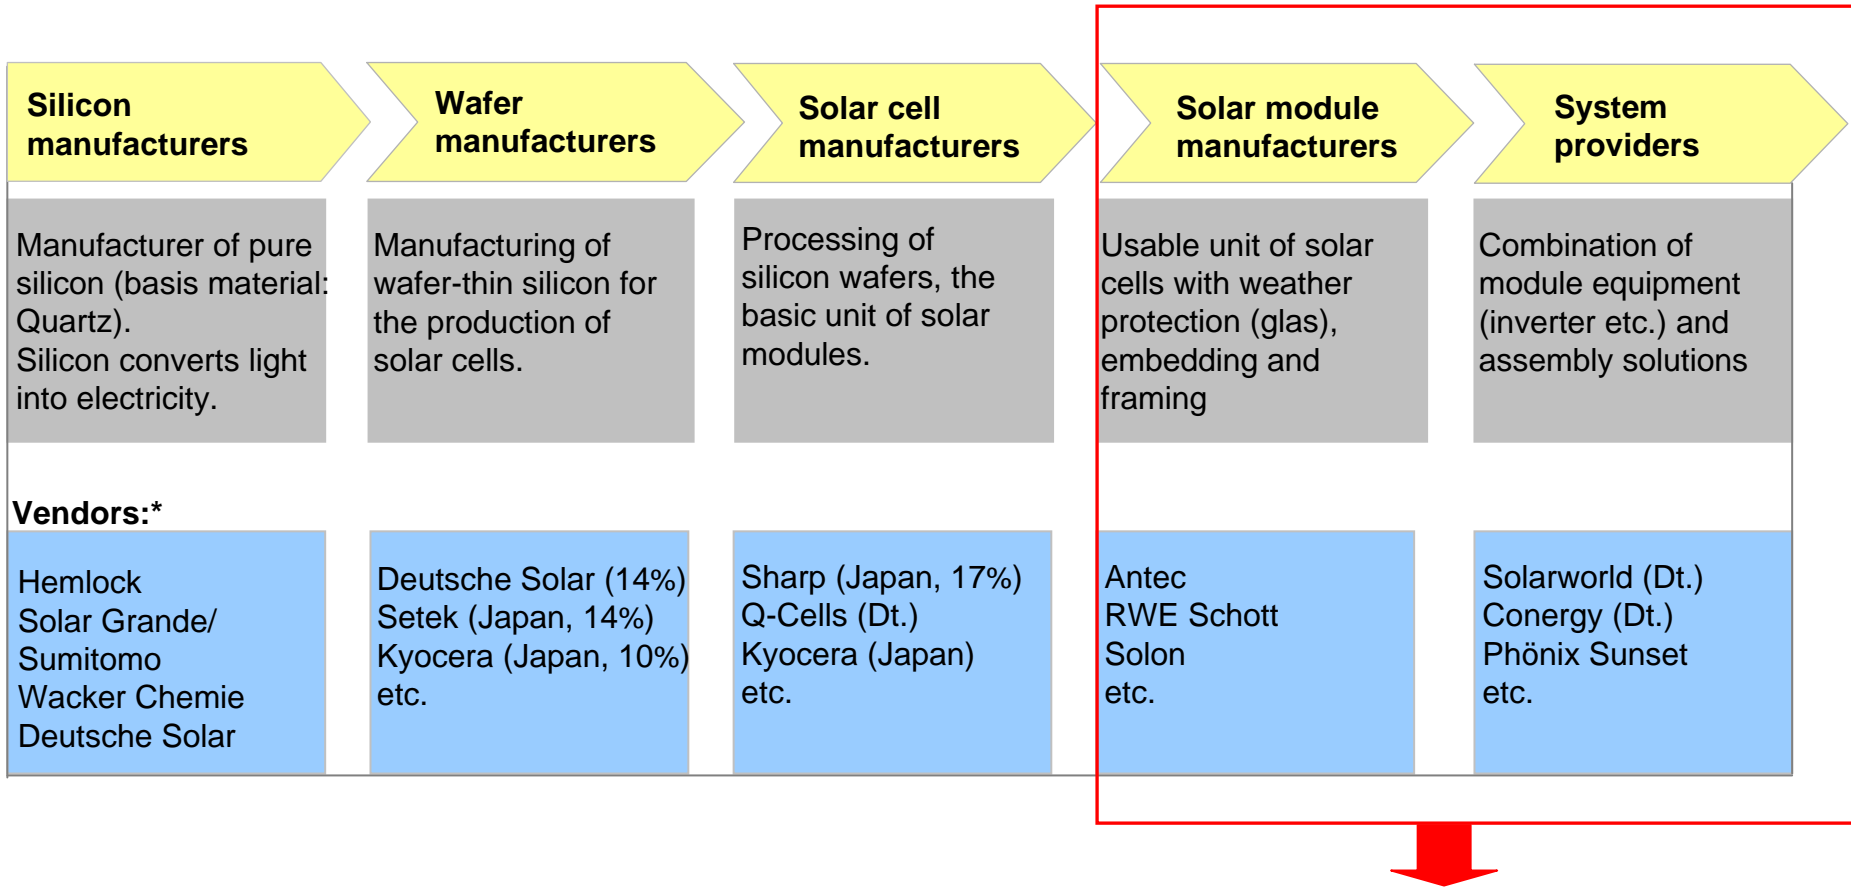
Silicon manufacturers

Wafer manufacturers

Solar cell manufacturers

Solar module manufacturers

System providers

Manufacturer of pure silicon (basis material: Quartz).
Silicon converts light into electricity.

Manufacturing of wafer-thin silicon for the production of solar cells.

Processing of silicon wafers, the basic unit of solar modules.

Usable unit of solar cells with weather protection (glas), embedding and framing

Combination of module equipment (inverter etc.) and assembly solutions

Vendors:*

Hemlock
Solar Grande/ Sumitomo
Wacker Chemie
Deutsche Solar

Deutsche Solar (14%)
Setek (Japan, 14%)
Kyocera (Japan, 10%)
etc.

Sharp (Japan, 17%)
Q-Cells (Dt.)
Kyocera (Japan)
etc.

Antec
RWE Schott
Solon
etc.

Solarworld (Dt.)
Conergy (Dt.)
Phönix Sunset
etc.